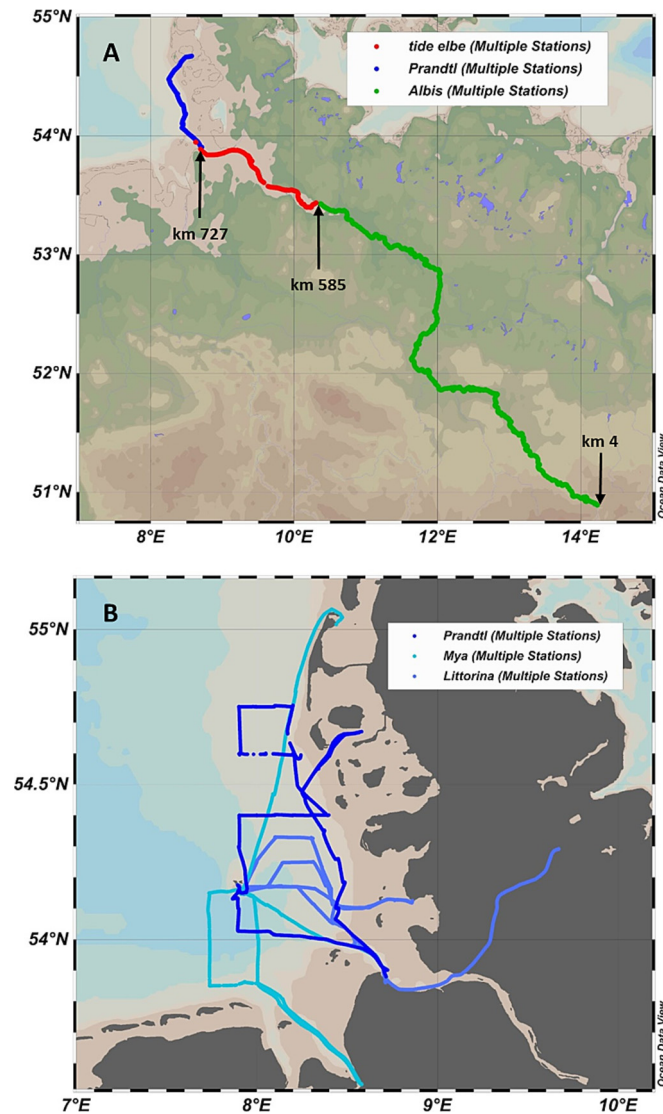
A

tide elbe (Multiple Stations)
Prandtl (Multiple Stations)
Albis (Multiple Stations)

55°N
54°N
53°N
52°N
51°N

km 727
km 585
km 4

8°E
10°E
12°E
14°E

Ocean Data View

B

Prandtl (Multiple Stations)
Mya (Multiple Stations)
Littorina (Multiple Stations)

55°N
54.5°N
54°N

7°E
8°E
9°E
10°E

Ocean Data View